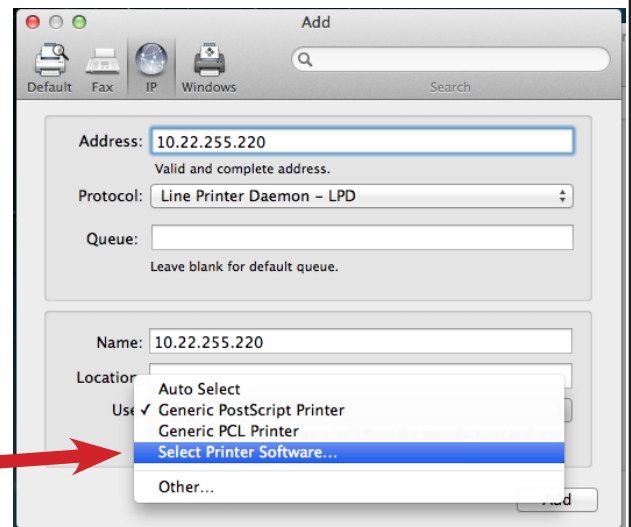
Add

Default Fax IP Windows

Search

Address: 10.22.255.220

Valid and complete address.

Protocol: Line Printer Daemon – LPD

Queue:

Leave blank for default queue.

Name: 10.22.255.220

Location

Use

Auto Select
✓ Generic PostScript Printer
Generic PCL Printer
Select Printer Software...
Other...

Add